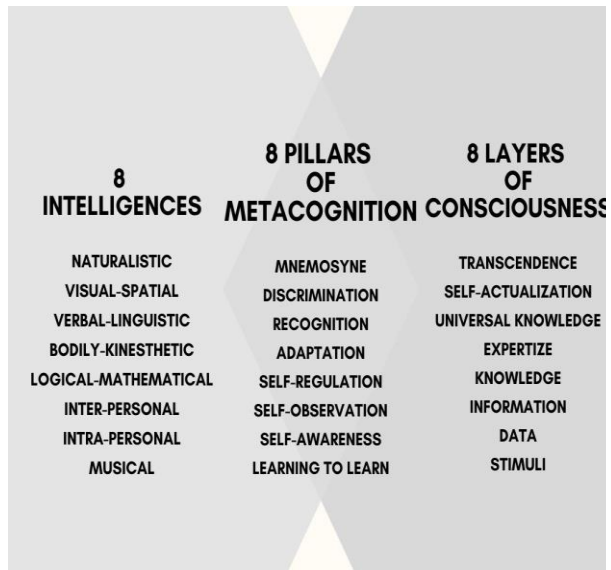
8
INTELLIGENCES

NATURALISTIC
VISUAL-SPATIAL
VERBAL-LINGUISTIC
BODILY-KINESTHETIC
LOGICAL-MATHEMATICAL
INTER-PERSONAL
INTRA-PERSONAL
MUSICAL

8 PILLARS
OF
METACOGNITION

MNEMOSYNE
DISCRIMINATION
RECOGNITION
ADAPTATION
SELF-REGULATION
SELF-OBSERVATION
SELF-AWARENESS
LEARNING TO LEARN

8 LAYERS
OF
CONSCIOUSNESS

TRANSCENDENCE
SELF-ACTUALIZATION
UNIVERSAL KNOWLEDGE
EXPERTIZE
KNOWLEDGE
INFORMATION
DATA
STIMULI